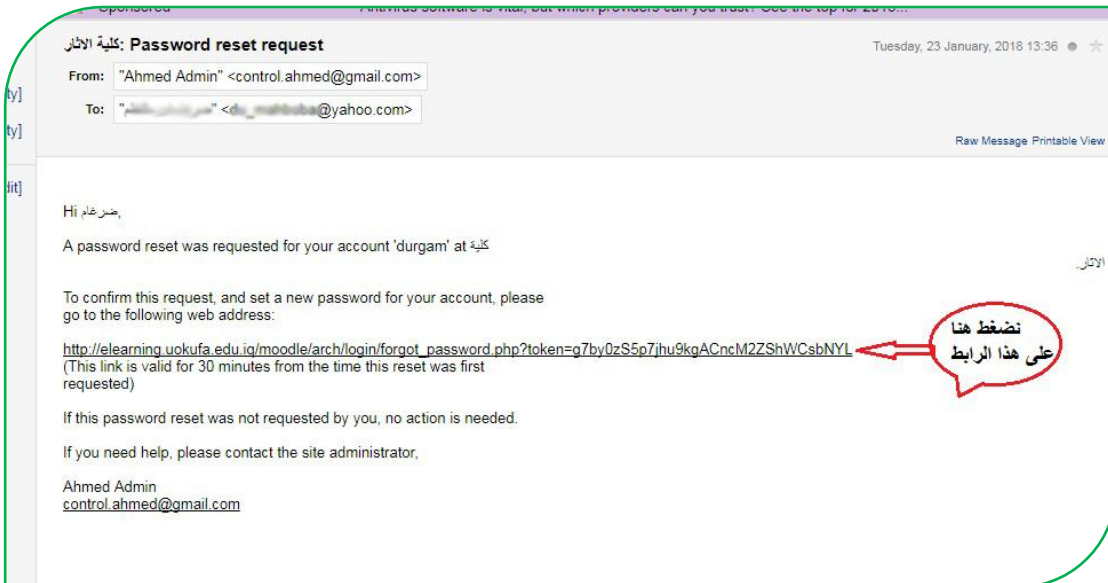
Sponsored Antivirus software is vital, but which providers can you trust? See the top for 2018...

كلية الاثار: Password reset request

Tuesday, 23 January, 2018 13:36

From: "Ahmed Admin" <control.ahmed@gmail.com>

To: "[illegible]" <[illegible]@yahoo.com>

ty]

ty]

dit]

Raw Message Printable View

Hi ضرغام,

A password reset was requested for your account 'durgam' at كلية الاثار.

To confirm this request, and set a new password for your account, please go to the following web address:

http://elearning.uokufa.edu.iq/moodle/arch/login/forgot_password.php?token=g7by0zS5p7jhu9kgACncM2ZShWCsbNYL

نضغط هنا على هذا الرابط

(This link is valid for 30 minutes from the time this reset was first requested)

If this password reset was not requested by you, no action is needed.

If you need help, please contact the site administrator,

Ahmed Admin
control.ahmed@gmail.com